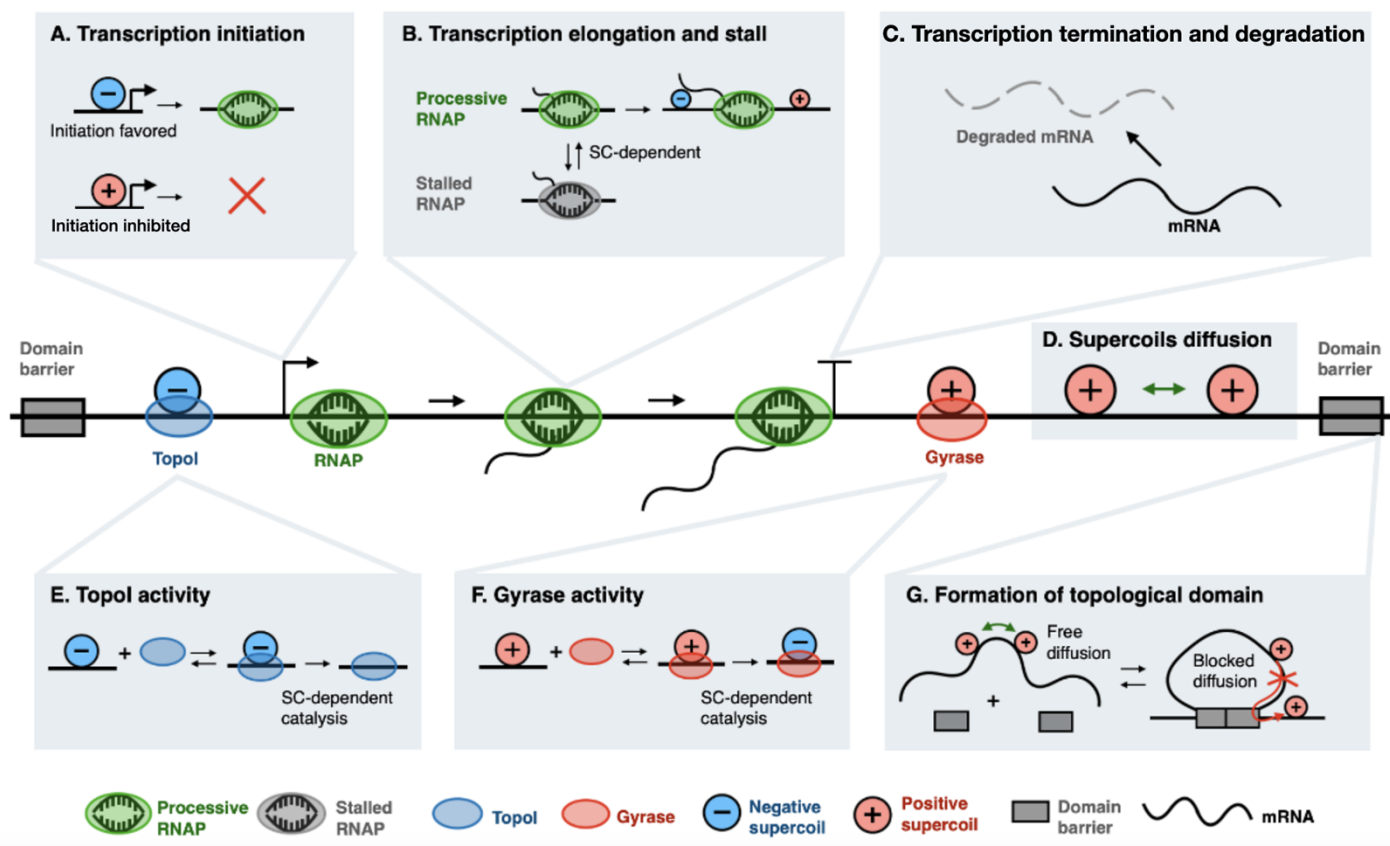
A. Transcription initiation

−

Initiation favored

+

Initiation inhibited

B. Transcription elongation and stall

Processive RNAP

−

+

SC-dependent

Stalled RNAP

C. Transcription termination and degradation

Degraded mRNA

mRNA

Domain barrier

−

TopoI

RNAP

+

Gyrase

D. Supercoils diffusion

+

+

Domain barrier

E. TopoI activity

−

+

−

SC-dependent catalysis

F. Gyrase activity

+

+

+

−

SC-dependent catalysis

G. Formation of topological domain

+

+

Free diffusion

+

Blocked diffusion

+

+

Processive RNAP

Stalled RNAP

TopoI

Gyrase

−

Negative supercoil

+

Positive supercoil

Domain barrier

mRNA